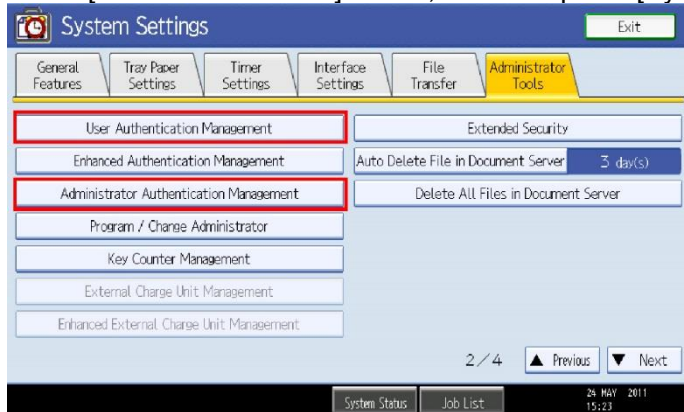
System Settings

Exit

General Features

Tray Paper Settings

Timer Settings

Interface Settings

File Transfer

Administrator Tools

User Authentication Management

Enhanced Authentication Management

Administrator Authentication Management

Program / Change Administrator

Key Counter Management

External Charge Unit Management

Enhanced External Charge Unit Management

Extended Security

Auto Delete File in Document Server

3 day(s)

Delete All Files in Document Server

2/4

▲ Previous

▼ Next

System Status

Job List

24 MAY 2011
15:23